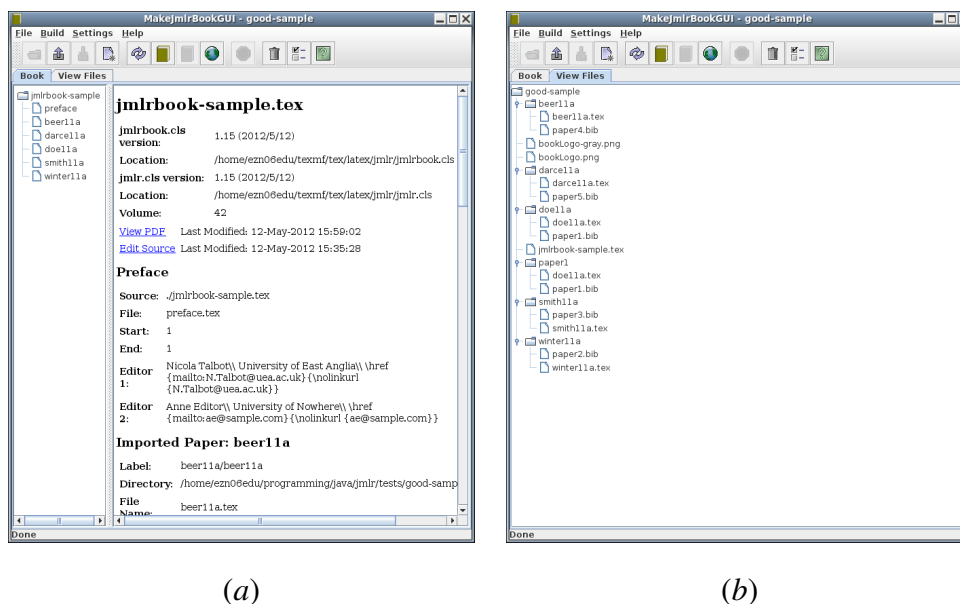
MakeJmlrBookGUI - good-sample

File Build Settings Help

Book View Files

jmlrbook-sample
preface
beer11a
darcel1a
doe11a
smith11a
winter11a

jmlrbook-sample.tex

| | |
|---|---|
| jmlrbook.cls version: | 1.15 (2012/5/12) |
| Location: | /home/ezn06edu/texmf/tex/latex/jmlr/jmlrbook.cls |
| jmlr.cls version: | 1.15 (2012/5/12) |
| Location: | /home/ezn06edu/texmf/tex/latex/jmlr/jmlr.cls |
| Volume: | 42 |

View PDF Last Modified: 12-May-2012 15:59:02
Edit Source Last Modified: 12-May-2012 15:35:28

Preface

| | |
|---|---|
| Source: | ./jmlrbook-sample.tex |
| File: | preface.tex |
| Start: | 1 |
| End: | 1 |
| Editor 1: | Nicola Talbot\\ University of East Anglia\\ \href {mailto:N.Talbot@uea.ac.uk}{\nolinkurl {N.Talbot@uea.ac.uk}} |
| Editor 2: | Anne Editor\\ University of Nowhere\\ \href {mailto:ae@sample.com}{\nolinkurl {ae@sample.com}} |

Imported Paper: beer11a

| | |
|---|---|
| Label: | beer11a/beer11a |
| Directory: | /home/ezn06edu/programming/java/jmlr/tests/good-samp |
| File Name: | beer11a.tex |

Done

MakeJmlrBookGUI - good-sample

File Build Settings Help

Book View Files

good-sample
beer11a
beer11a.tex
paper4.bib
bookLogo-gray.png
bookLogo.png
darcel1a
darcel1a.tex
paper5.bib
doe11a
doe11a.tex
paper1.bib
jmlrbook-sample.tex
paper1
doe11a.tex
paper1.bib
smith11a
paper3.bib
smith11a.tex
winter11a
paper2.bib
winter11a.tex

Done

$(a)$

$(b)$